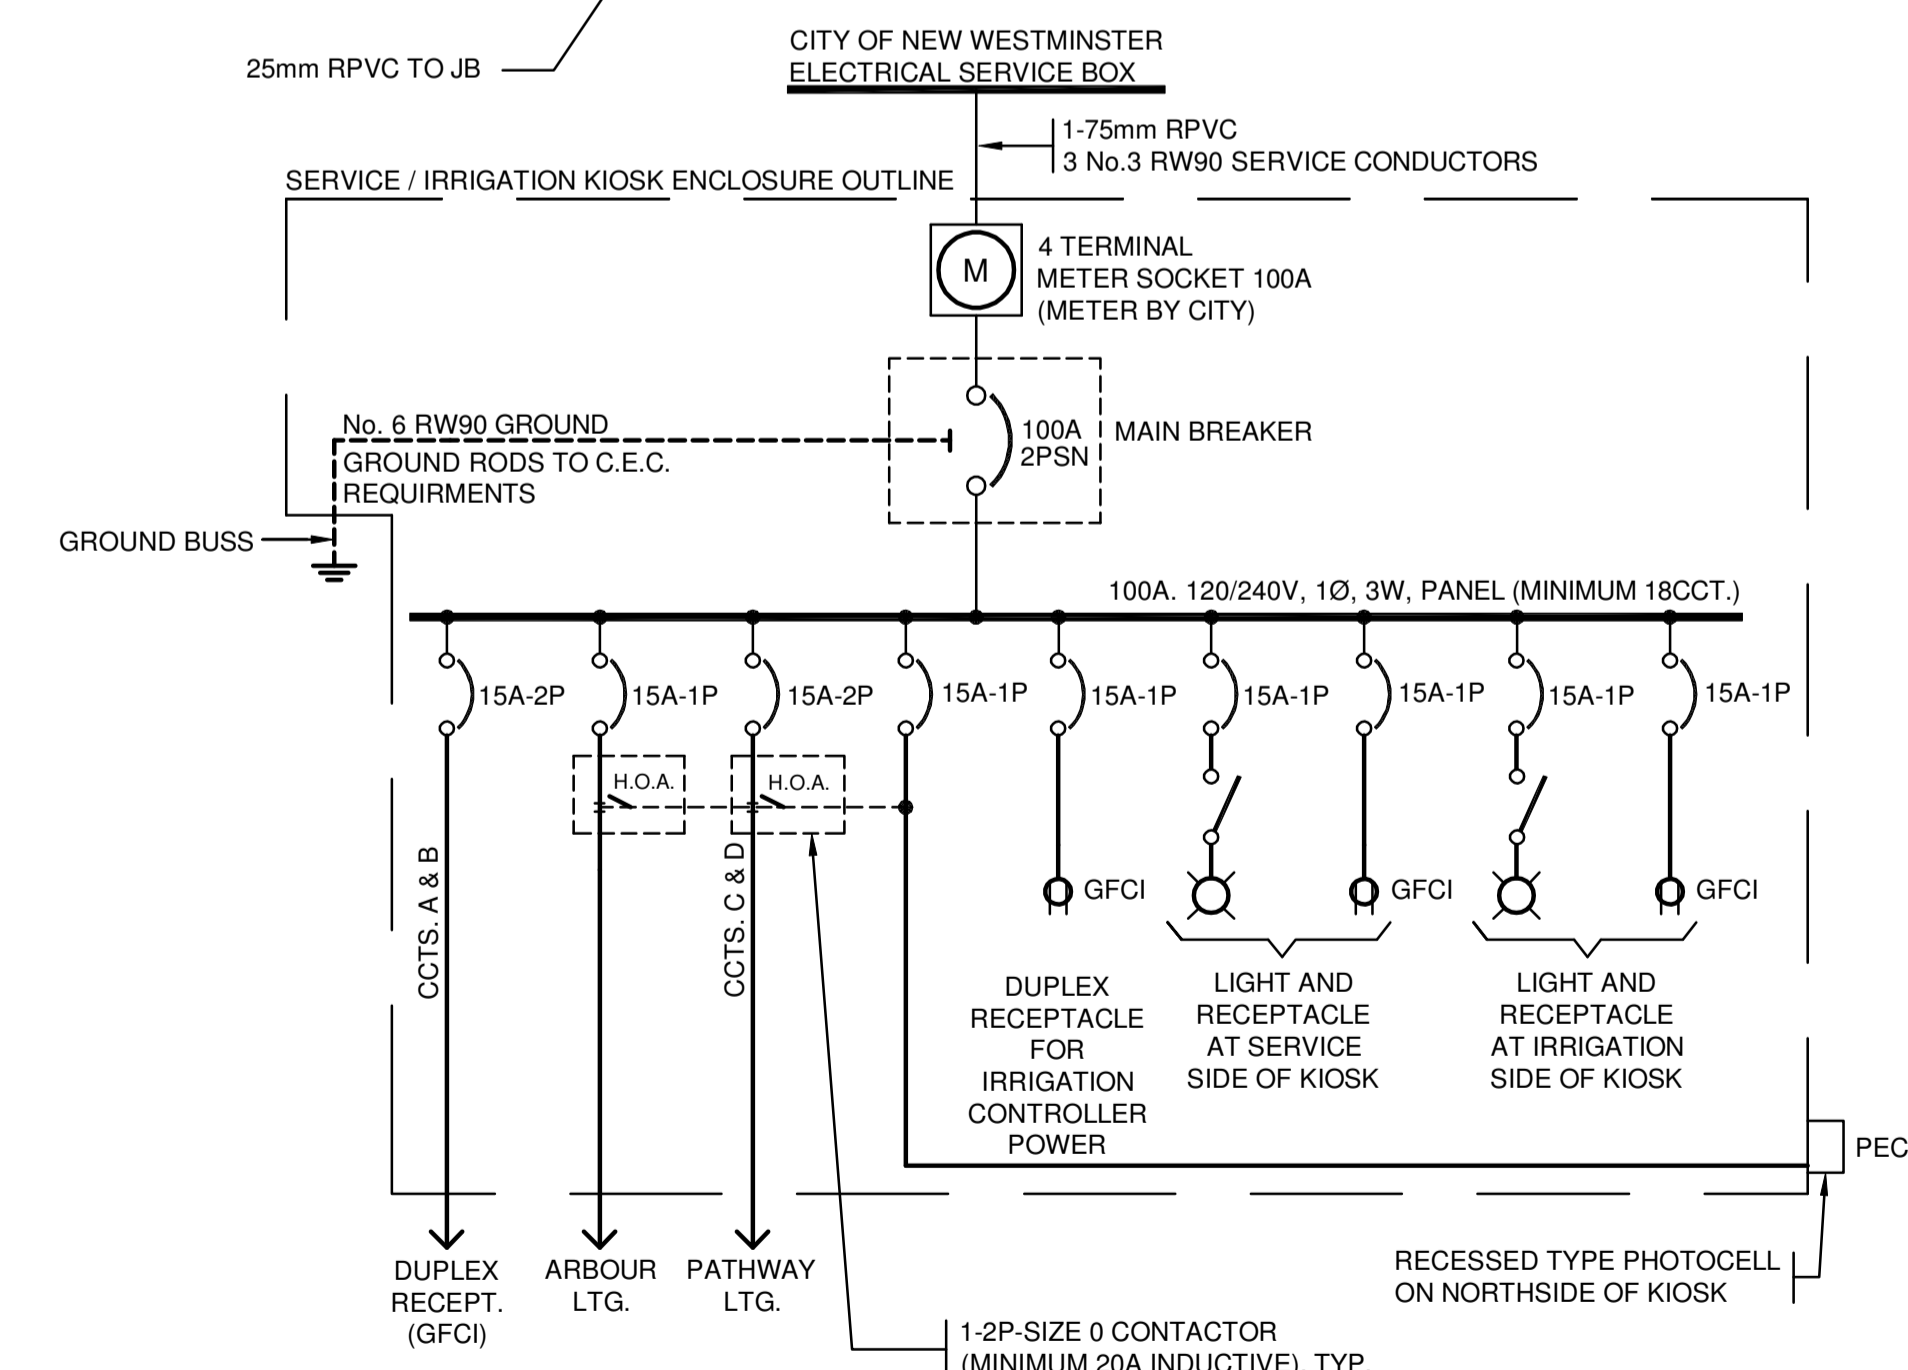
25mm RPVC TO JB

CITY OF NEW WESTMINSTER
ELECTRICAL SERVICE BOX

1-75mm RPVC
3 No.3 RW90 SERVICE CONDUCTORS

SERVICE / IRRIGATION KIOSK ENCLOSURE OUTLINE

M

4 TERMINAL
METER SOCKET 100A
(METER BY CITY)

No. 6 RW90 GROUND
GROUND RODS TO C.E.C.
REQUIRMENTS

100A
2PSN

MAIN BREAKER

GROUND BUSS

100A. 120/240V, 1Ø, 3W, PANEL (MINIMUM 18CCT.)

15A-2P
15A-1P
15A-2P
15A-1P
15A-1P
15A-1P
15A-1P
15A-1P
15A-1P

H.O.A.
H.O.A.

CCTS. A & B
CCTS. C & D

GFCI
GFCI
GFCI

DUPLEX
RECEPTACLE
FOR
IRRIGATION
CONTROLLER
POWER

LIGHT AND
RECEPTACLE
AT SERVICE
SIDE OF KIOSK

LIGHT AND
RECEPTACLE
AT IRRIGATION
SIDE OF KIOSK

PEC

DUPLEX
RECEPT.
(GFCI)

ARBOUR
LTG.

PATHWAY
LTG.

RECESSED TYPE PHOTOCELL
ON NORTHSIDE OF KIOSK

1-2P-SIZE 0 CONTACTOR
(MINIMUM 20A INDUCTIVE), TYP